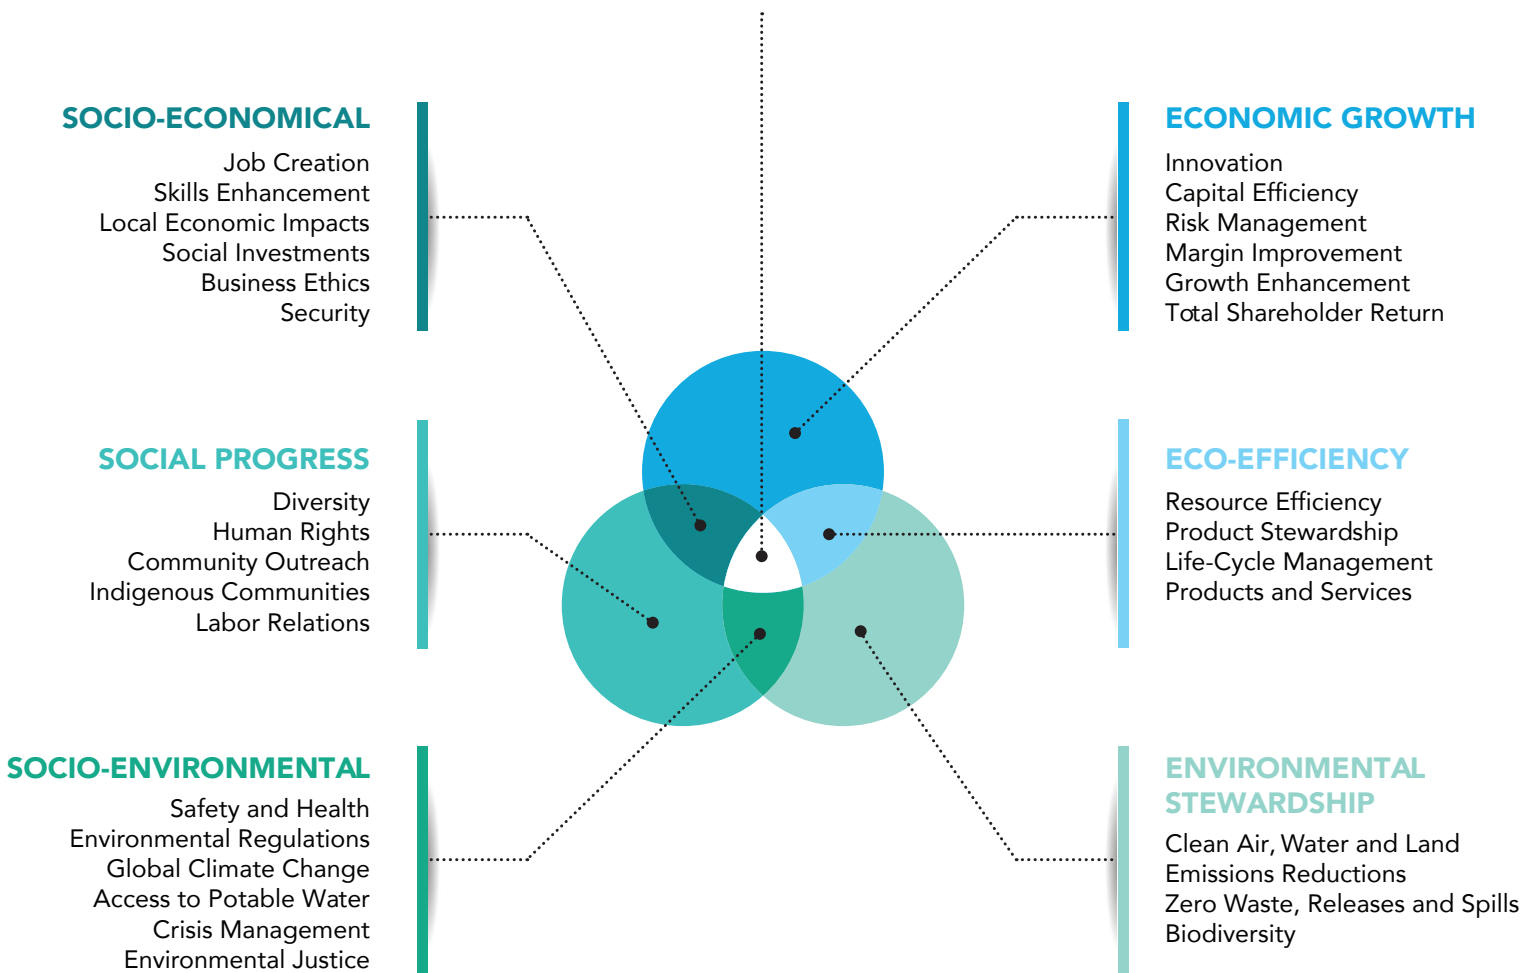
SOCIO-ECONOMICAL
Job Creation
Skills Enhancement
Local Economic Impacts
Social Investments
Business Ethics
Security

ECONOMIC GROWTH
Innovation
Capital Efficiency
Risk Management
Margin Improvement
Growth Enhancement
Total Shareholder Return

SOCIAL PROGRESS
Diversity
Human Rights
Community Outreach
Indigenous Communities
Labor Relations

ECO-EFFICIENCY
Resource Efficiency
Product Stewardship
Life-Cycle Management
Products and Services

SOCIO-ENVIRONMENTAL
Safety and Health
Environmental Regulations
Global Climate Change
Access to Potable Water
Crisis Management
Environmental Justice

ENVIRONMENTAL STEWARDSHIP
Clean Air, Water and Land
Emissions Reductions
Zero Waste, Releases and Spills
Biodiversity